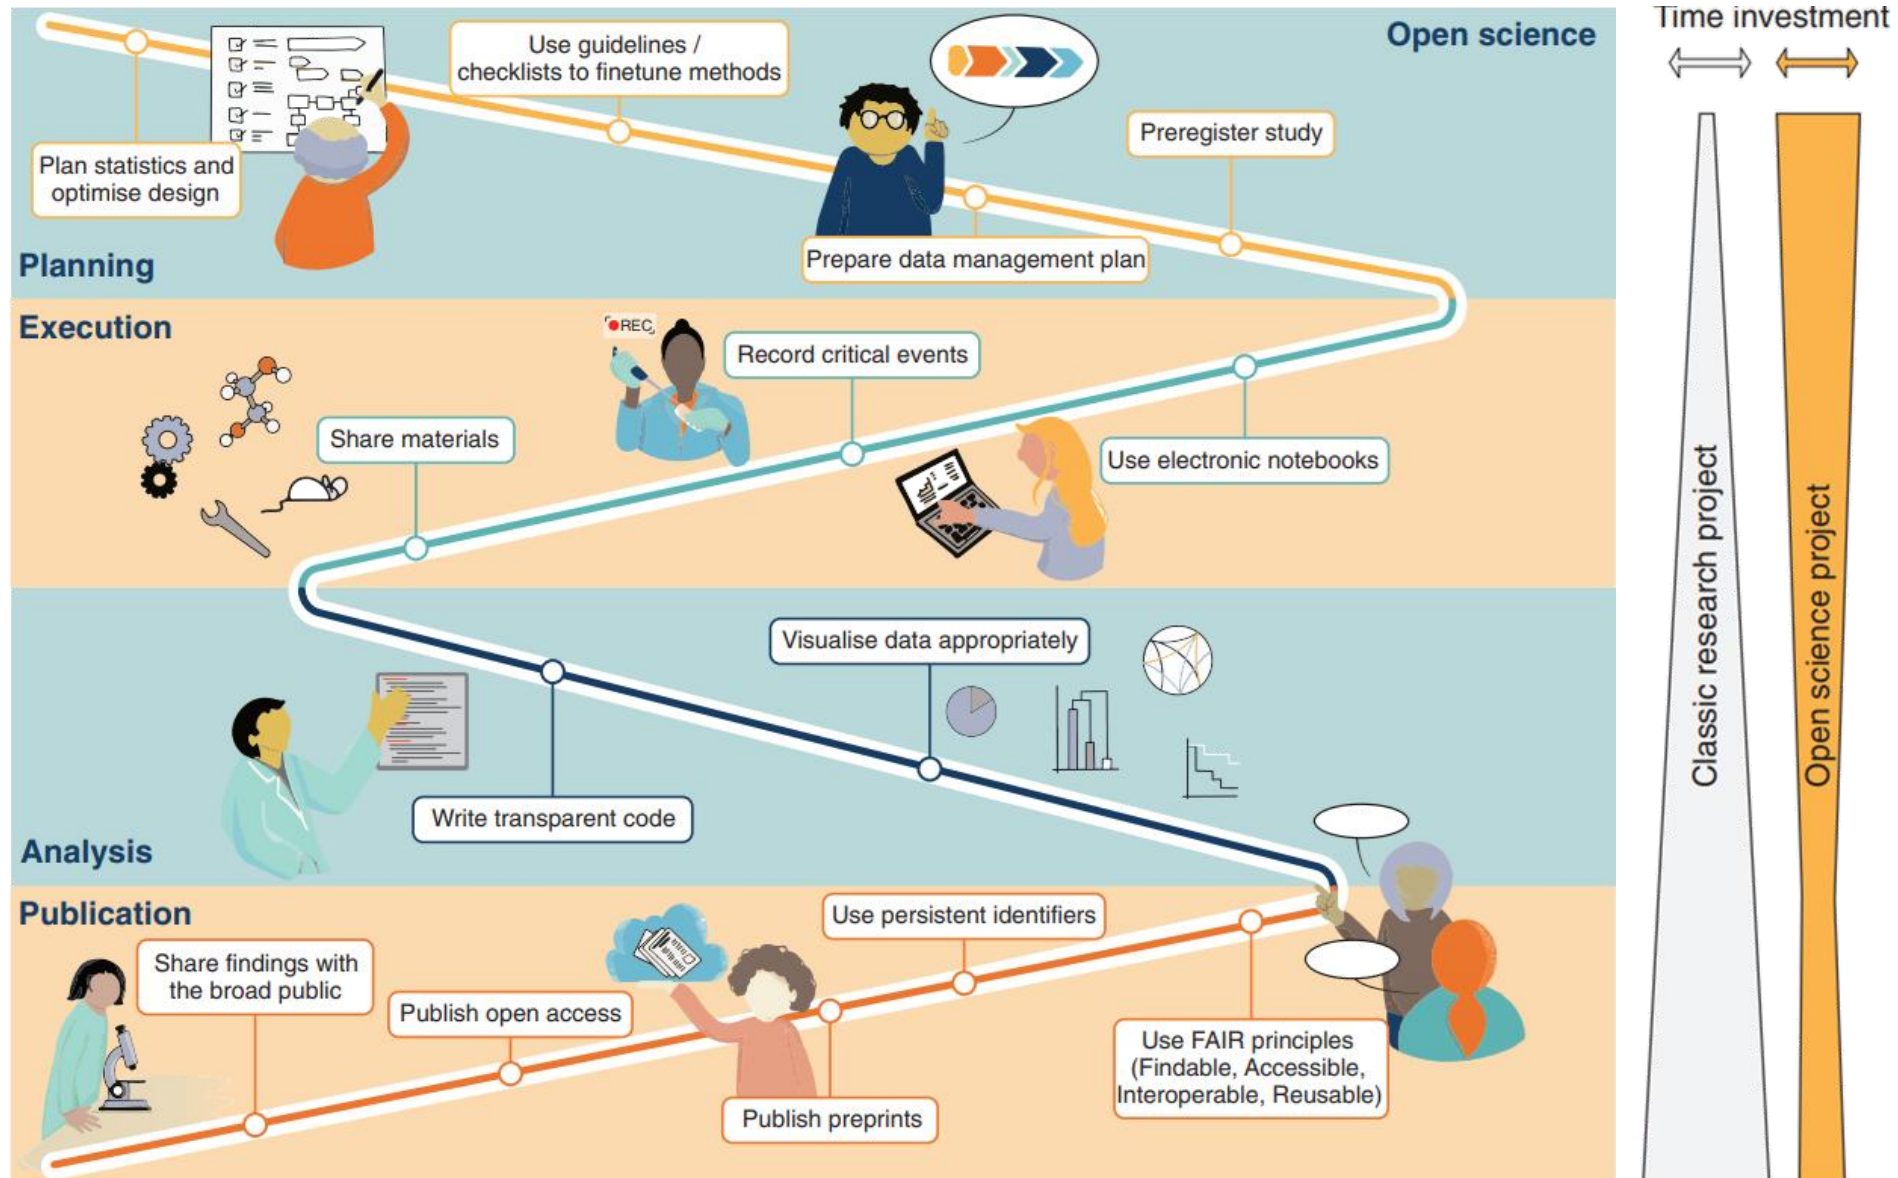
Open science

Planning

Plan statistics and optimise design

Use guidelines / checklists to finetune methods

Prepare data management plan

Preregister study

Execution

REC

Record critical events

Share materials

Use electronic notebooks

Analysis

Visualise data appropriately

Write transparent code

Publication

Share findings with the broad public

Publish open access

Use persistent identifiers

Publish preprints

Use FAIR principles (Findable, Accessible, Interoperable, Reusable)

Time investment

Classic research project

Open science project